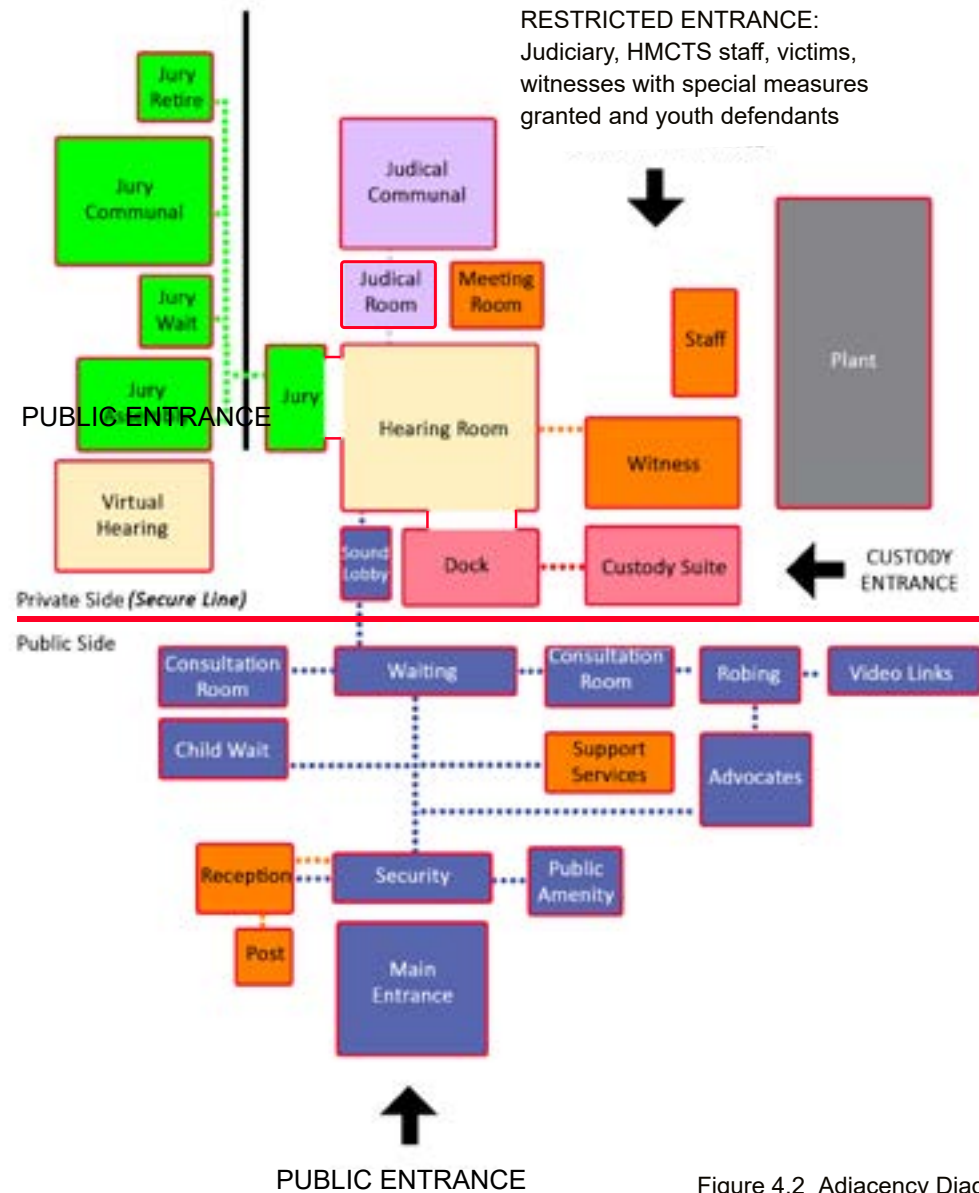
RESTRICTED ENTRANCE: Judiciary, HMCTS staff, victims, witnesses with special measures granted and youth defendants

Jury Retire

Jury Communal

Jury Wait

Jury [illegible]

PUBLIC ENTRANCE

Virtual Hearing

Judical Communal

Judical Room

Meeting Room

Staff

Plant

Jury

Hearing Room

Witness

Sound Lobby

Dock

Custody Suite

CUSTODY ENTRANCE

Private Side (Secure Line)

Public Side

Consultation Room

Waiting

Consultation Room

Robing

Video Links

Child Wait

Support Services

Advocates

Reception

Security

Public Amenity

Post

Main Entrance

PUBLIC ENTRANCE

Figure 4.2 Adjacency Diag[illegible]